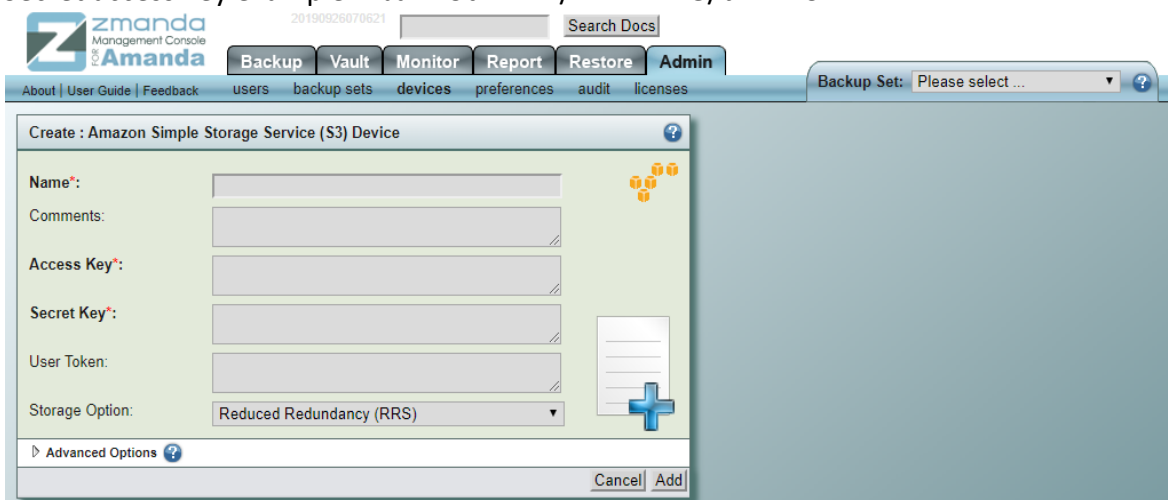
zmanda
Management Console
FOR Amanda

20190926070621

Search Docs

Backup | Vault | Monitor | Report | Restore | Admin

About | User Guide | Feedback

users backup sets devices preferences audit licenses

Backup Set: Please select ...

Create : Amazon Simple Storage Service (S3) Device

Name*:

Comments:

Access Key*:

Secret Key*:

User Token:

Storage Option: Reduced Redundancy (RRS)

Advanced Options

Cancel Add